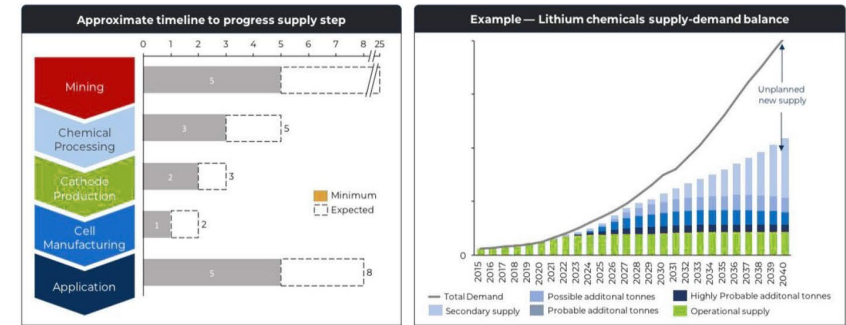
Approximate timeline to progress supply step

0 1 2 3 4 5 6 7 8 25

Mining
Chemical Processing
Cathode Production
Cell Manufacturing
Application

5
3
5
2
3
1
2
5
8

Minimum
Expected

Example — Lithium chemicals supply-demand balance

Unplanned new supply

0

2015 2016 2017 2018 2019 2020 2021 2022 2023 2024 2025 2026 2027 2028 2029 2030 2031 2032 2033 2034 2035 2036 2037 2038 2039 2040

Total Demand
Possible additonal tonnes
Highly Probable additonal tonnes
Secondary supply
Probable additonal tonnes
Operational supply